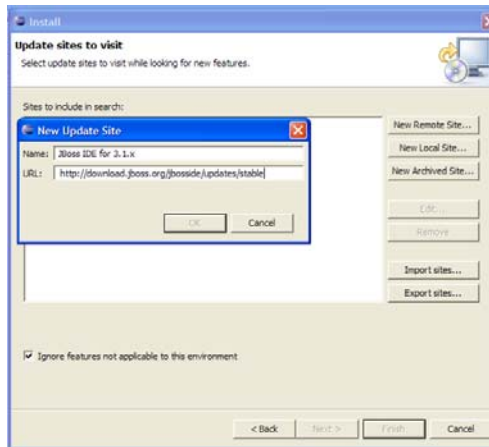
Install

Update sites to visit

Select update sites to visit while looking for new features.

Sites to include in search:

New Update Site

Name: JBoss IDE for 3.1.x

URL: http://download.jboss.org/jbosside/updates/stable

OK

Cancel

New Remote Site...

New Local Site...

New Archived Site...

Edit...

Remove

Import sites...

Export sites...

Ignore features not applicable to this environment

< Back

Next >

Finish

Cancel